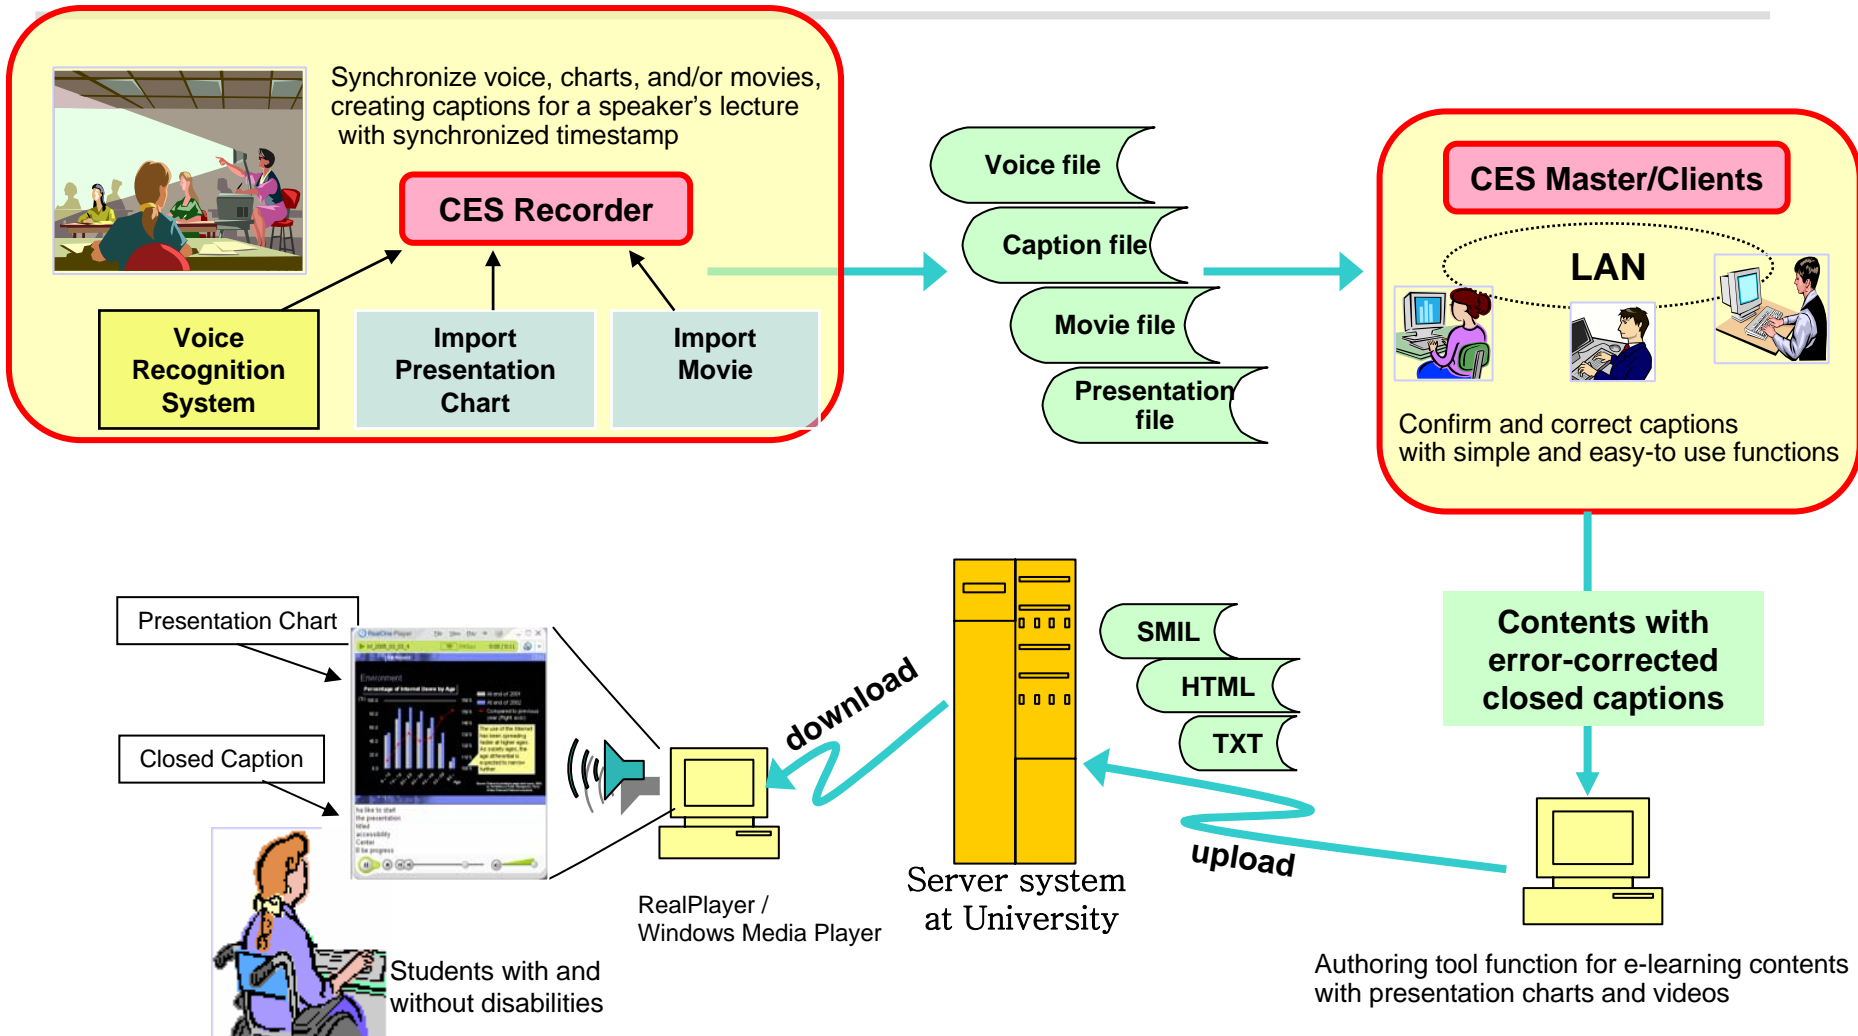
Synchronize voice, charts, and/or movies, creating captions for a speaker's lecture with synchronized timestamp

CES Recorder

Voice Recognition System

Import Presentation Chart

Import Movie

Voice file

Caption file

Movie file

Presentation file

CES Master/Clients

LAN

Confirm and correct captions with simple and easy-to use functions

Contents with error-corrected closed captions

Presentation Chart

Closed Caption

download

SMIL

HTML

TXT

upload

RealPlayer / Windows Media Player

Server system at University

Students with and without disabilities

Authoring tool function for e-learning contents with presentation charts and videos